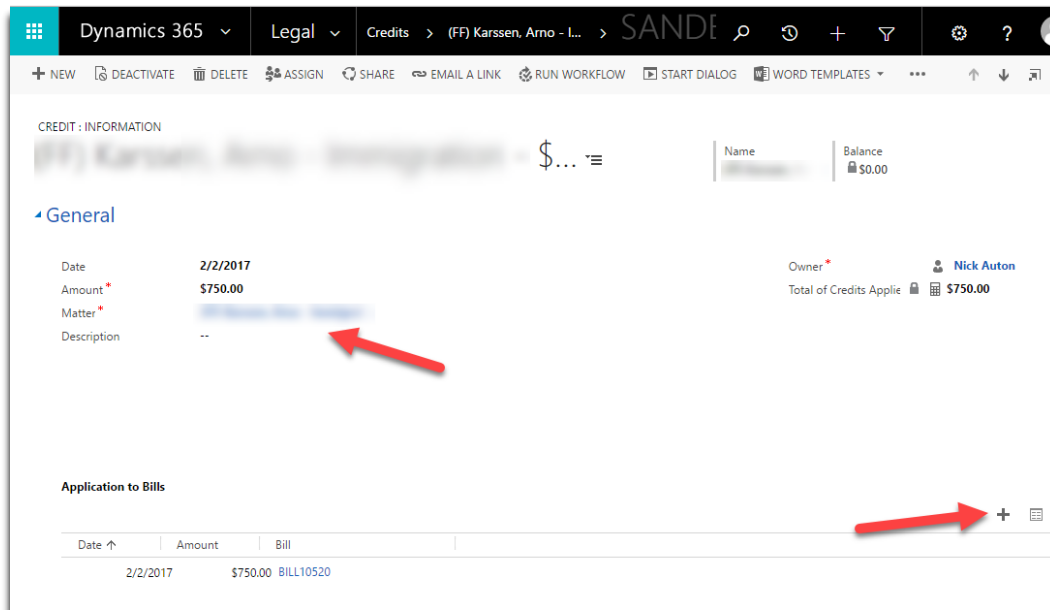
Dynamics 365 Legal Credits > (FF) Karssen, Arno - I... > SANDE

+ NEW DEACTIVATE DELETE ASSIGN SHARE EMAIL A LINK RUN WORKFLOW START DIALOG WORD TEMPLATES •••

CREDIT : INFORMATION
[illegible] $...

Name
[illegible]

Balance
$0.00

General

Date 2/2/2017
Amount* $750.00
Matter* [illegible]
Description --

Owner* Nick Auton
Total of Credits Applie $750.00

Application to Bills

| Date ↑ | Amount | Bill |
|---|---|---|
| 2/2/2017 | $750.00 | BILL10520 |